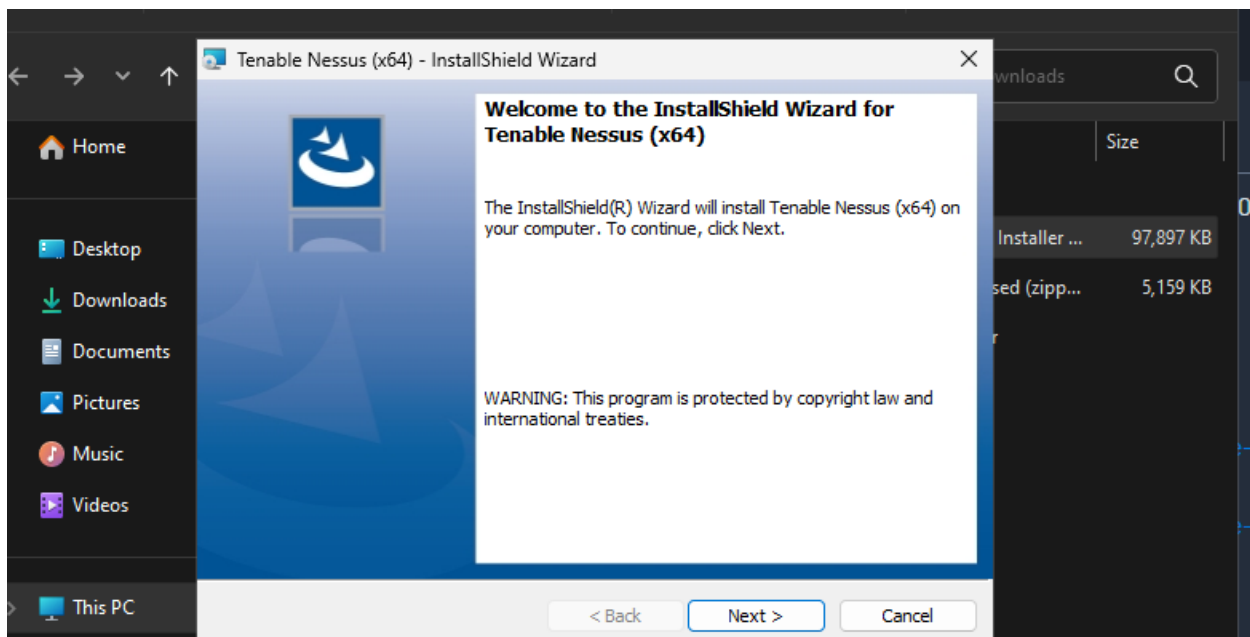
Tenable Nessus (x64) - InstallShield Wizard

Welcome to the InstallShield Wizard for Tenable Nessus (x64)

The InstallShield(R) Wizard will install Tenable Nessus (x64) on your computer. To continue, click Next.

WARNING: This program is protected by copyright law and international treaties.

< Back
Next >
Cancel

Home
Desktop
Downloads
Documents
Pictures
Music
Videos
This PC

wnloads
Size
Installer ... 97,897 KB
sed (zipp... 5,159 KB
r